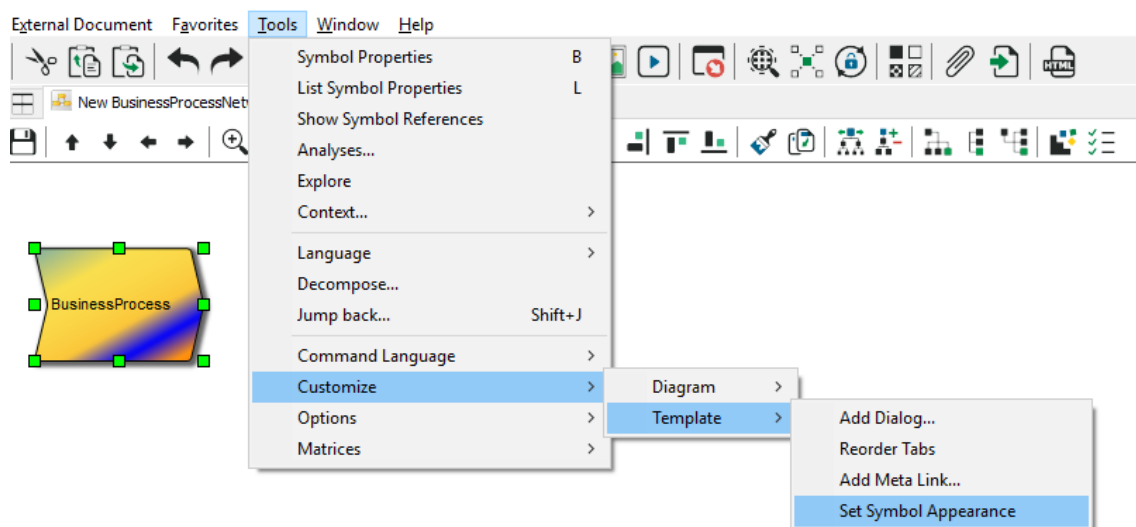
External Document Favorites Tools Window Help

New BusinessProcessNetw

Symbol Properties B
List Symbol Properties L
Show Symbol References
Analyses...
Explore
Context...
Language
Decompose...
Jump back... Shift+J
Command Language
Customize
Options
Matrices

Diagram
Template

Add Dialog...
Reorder Tabs
Add Meta Link...
Set Symbol Appearance

BusinessProcess

HTML